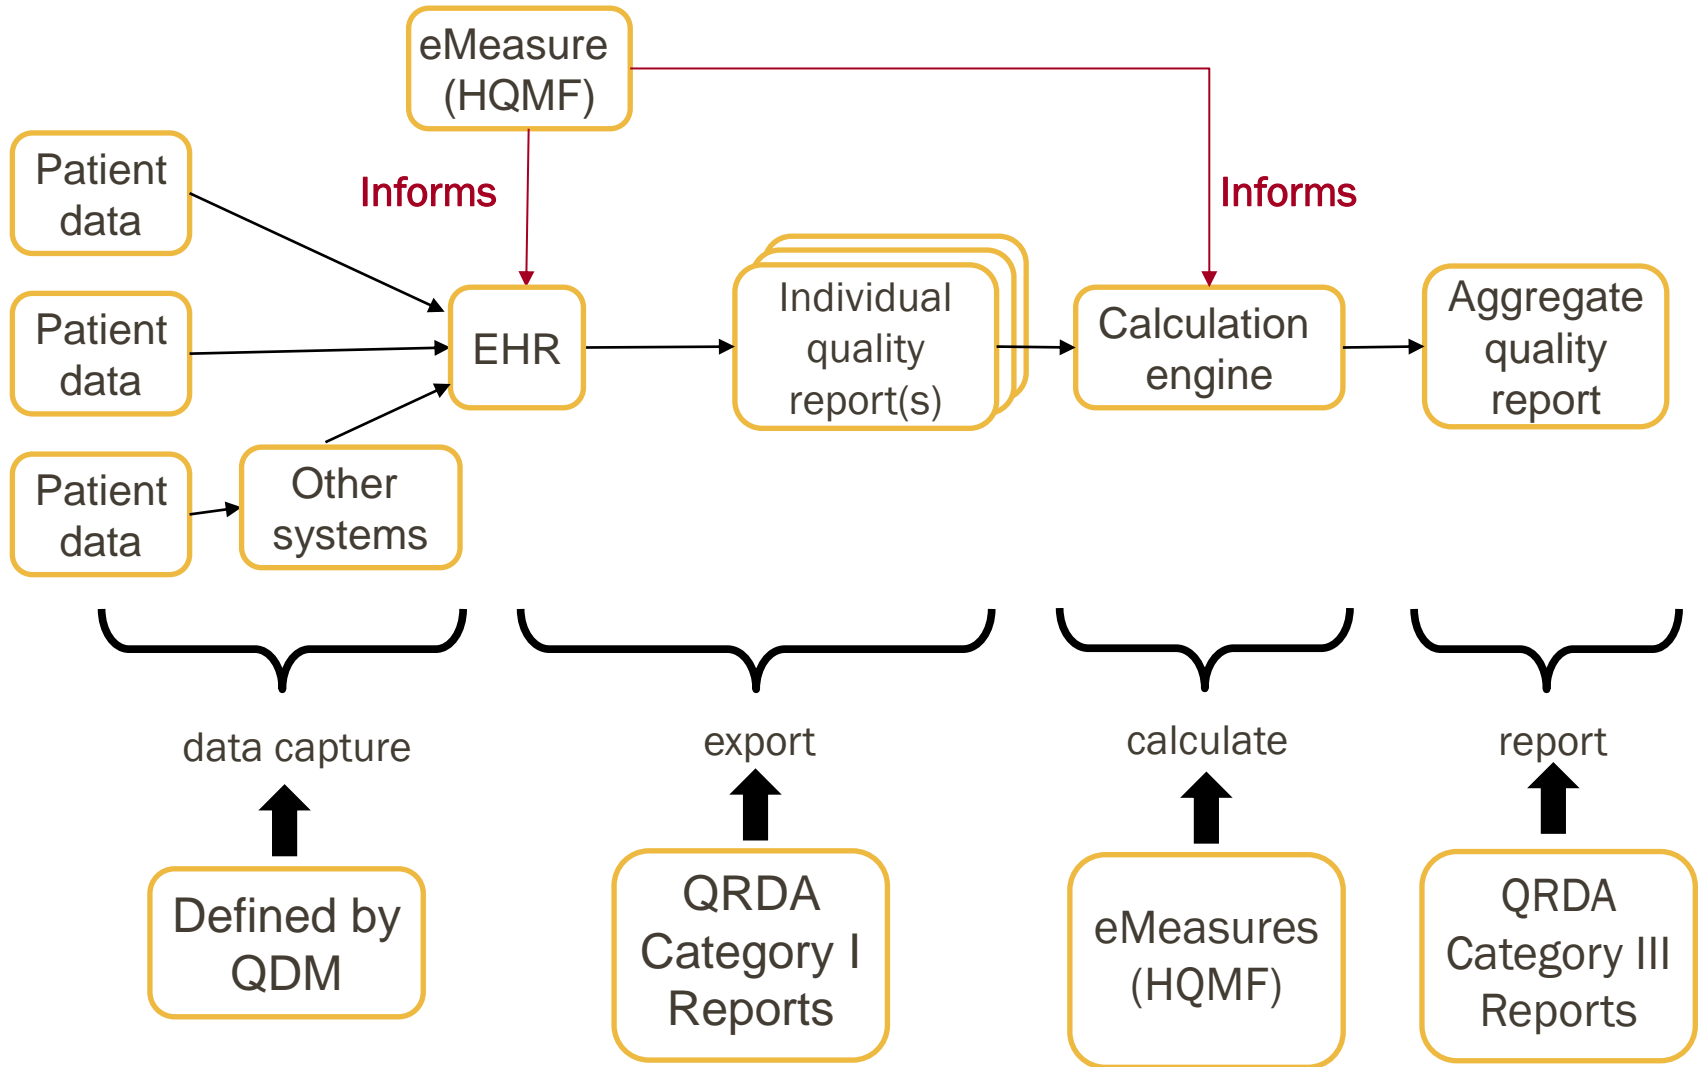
eMeasure (HQMF)

Patient data

Informs

Informs

Patient data

EHR

Individual quality report(s)

Calculation engine

Aggregate quality report

Patient data

Other systems

data capture

export

calculate

report

Defined by QDM

QRDA Category I Reports

eMeasures (HQMF)

QRDA Category III Reports